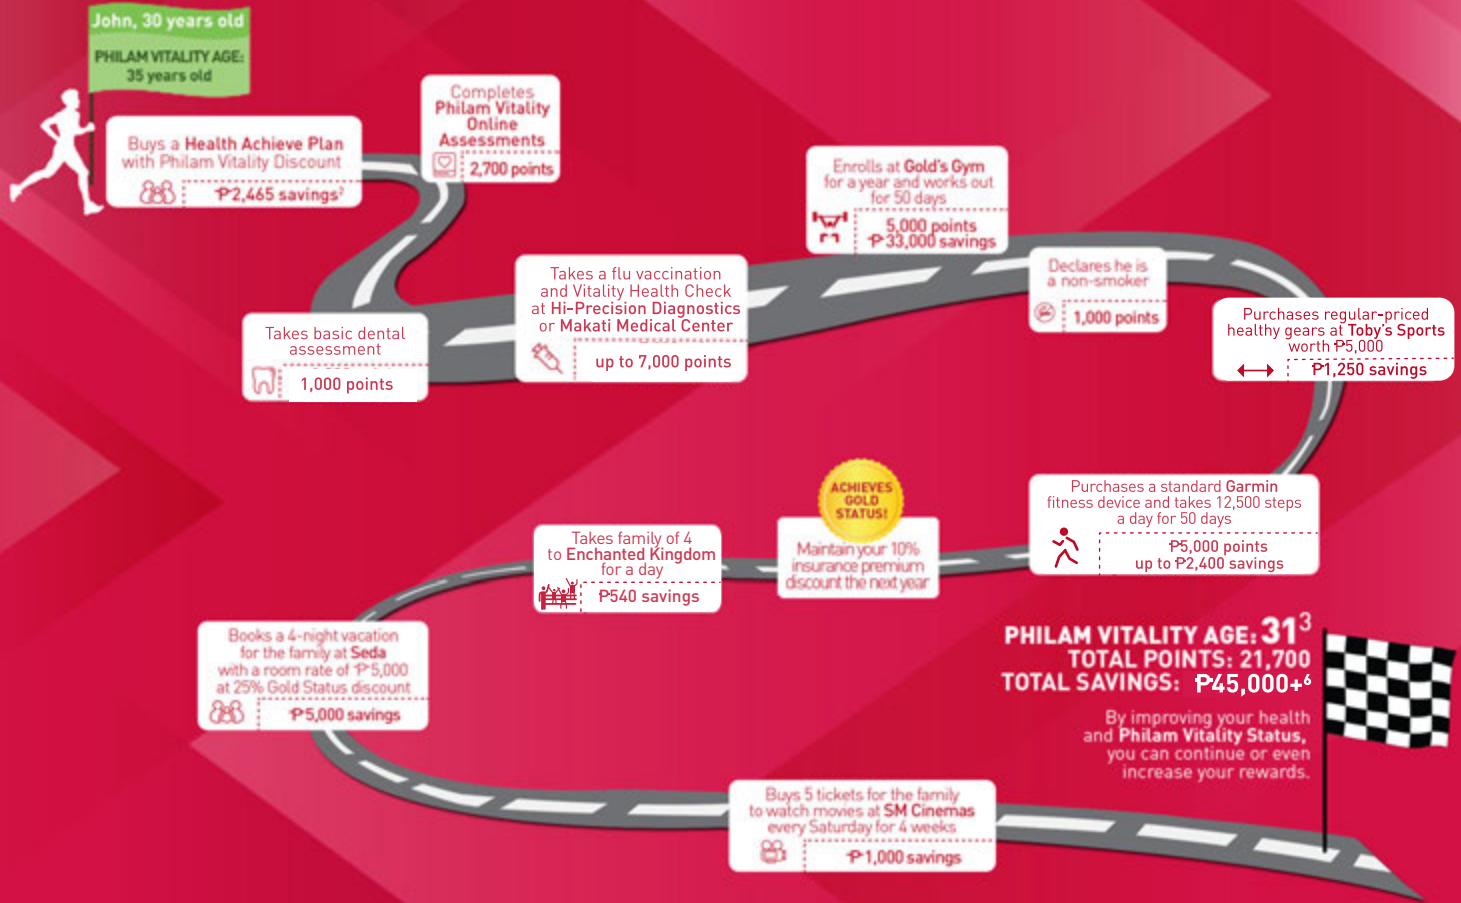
John, 30 years old

PHILAM VITALITY AGE: 35 years old

Buys a Health Achieve Plan with Philam Vitality Discount

₱2,465 savings²

Completes Philam Vitality Online Assessments

2,700 points

Enrolls at Gold's Gym for a year and works out for 50 days

5,000 points
₱33,000 savings

Takes basic dental assessment

1,000 points

Takes a flu vaccination and Vitality Health Check at Hi-Precision Diagnostics or Makati Medical Center

up to 7,000 points

Declares he is a non-smoker

1,000 points

Purchases regular-priced healthy gears at Toby's Sports worth ₱5,000

₱1,250 savings

ACHIEVES GOLD STATUS!

Maintain your 10% insurance premium discount the next year

Purchases a standard Garmin fitness device and takes 12,500 steps a day for 50 days

₱5,000 points
up to ₱2,400 savings

Takes family of 4 to Enchanted Kingdom for a day

₱540 savings

Books a 4-night vacation for the family at Seda with a room rate of ₱5,000 at 25% Gold Status discount

₱5,000 savings

PHILAM VITALITY AGE: $31^3$
TOTAL POINTS: 21,700
TOTAL SAVINGS: ₱45,000+$^6$

By improving your health and Philam Vitality Status, you can continue or even increase your rewards.

Buys 5 tickets for the family to watch movies at SM Cinemas every Saturday for 4 weeks

₱1,000 savings